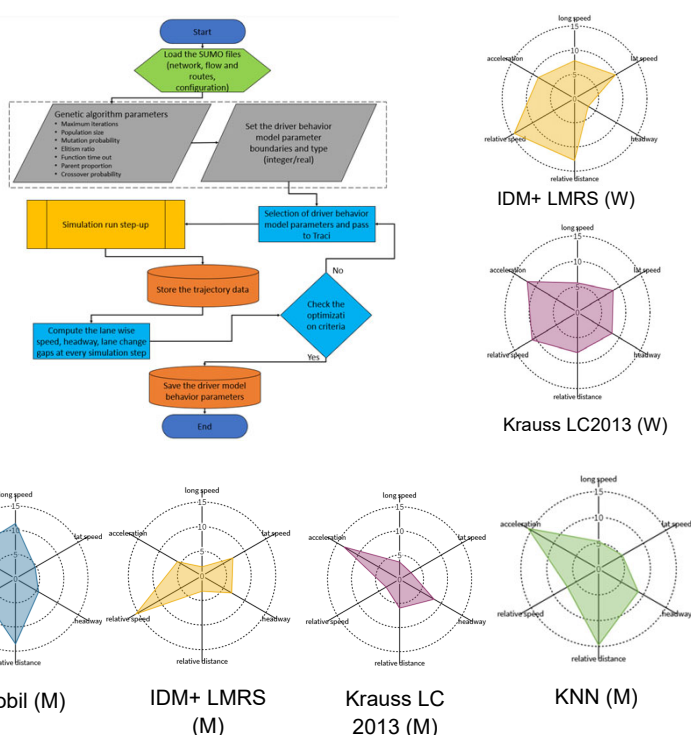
Start

Load the SUMO files (network, flow and routes, configuration)

Genetic algorithm parameters
• Maximum iterations
• Population size
• Mutation probability
• Elitism ratio
• Function time out
• Parent proportion
• Crossover probability

Set the driver behavior model parameters boundaries and type (integer/real)

Simulation run step-up

Selection of driver behavior model parameters and pass to Traci

Store the trajectory data

No

Check the optimizati on criteria

Compute the lane wise speed, headway, lane change gaps at every simulation step

Yes

Save the driver model behavior parameters

End

long speed
15
10
5
0
lat speed
acceleration
relative speed
headway
relative distance

IDM+ LMRS (W)

long speed
15
10
5
0
lat speed
acceleration
relative speed
headway
relative distance

Krauss LC2013 (W)

long speed
15
10
lat speed
relative speed
headway
relative distance

obil (M)

long speed
15
10
5
0
lat speed
acceleration
relative speed
headway
relative distance

IDM+ LMRS (M)

long speed
15
10
5
0
lat speed
acceleration
relative speed
headway
relative distance

Krauss LC 2013 (M)

long speed
15
10
5
0
lat speed
acceleration
relative speed
headway
relative distance

KNN (M)